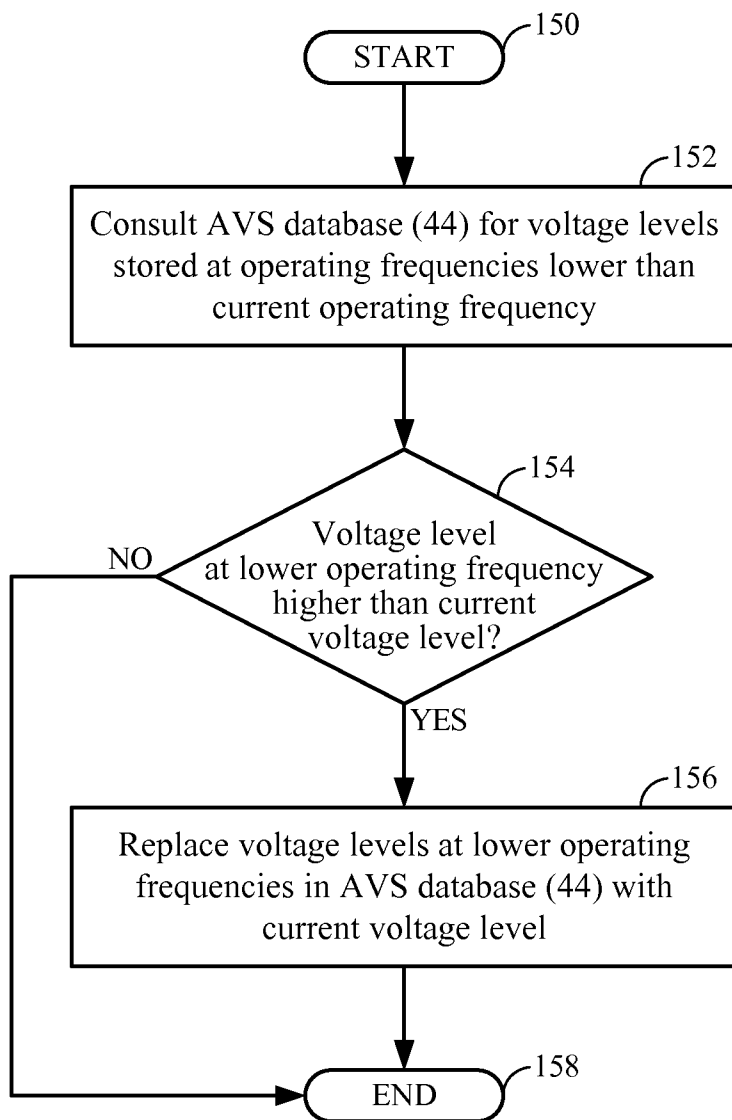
START 150

152

Consult AVS database (44) for voltage levels stored at operating frequencies lower than current operating frequency

154

Voltage level at lower operating frequency higher than current voltage level?

NO

YES

156

Replace voltage levels at lower operating frequencies in AVS database (44) with current voltage level

END 158